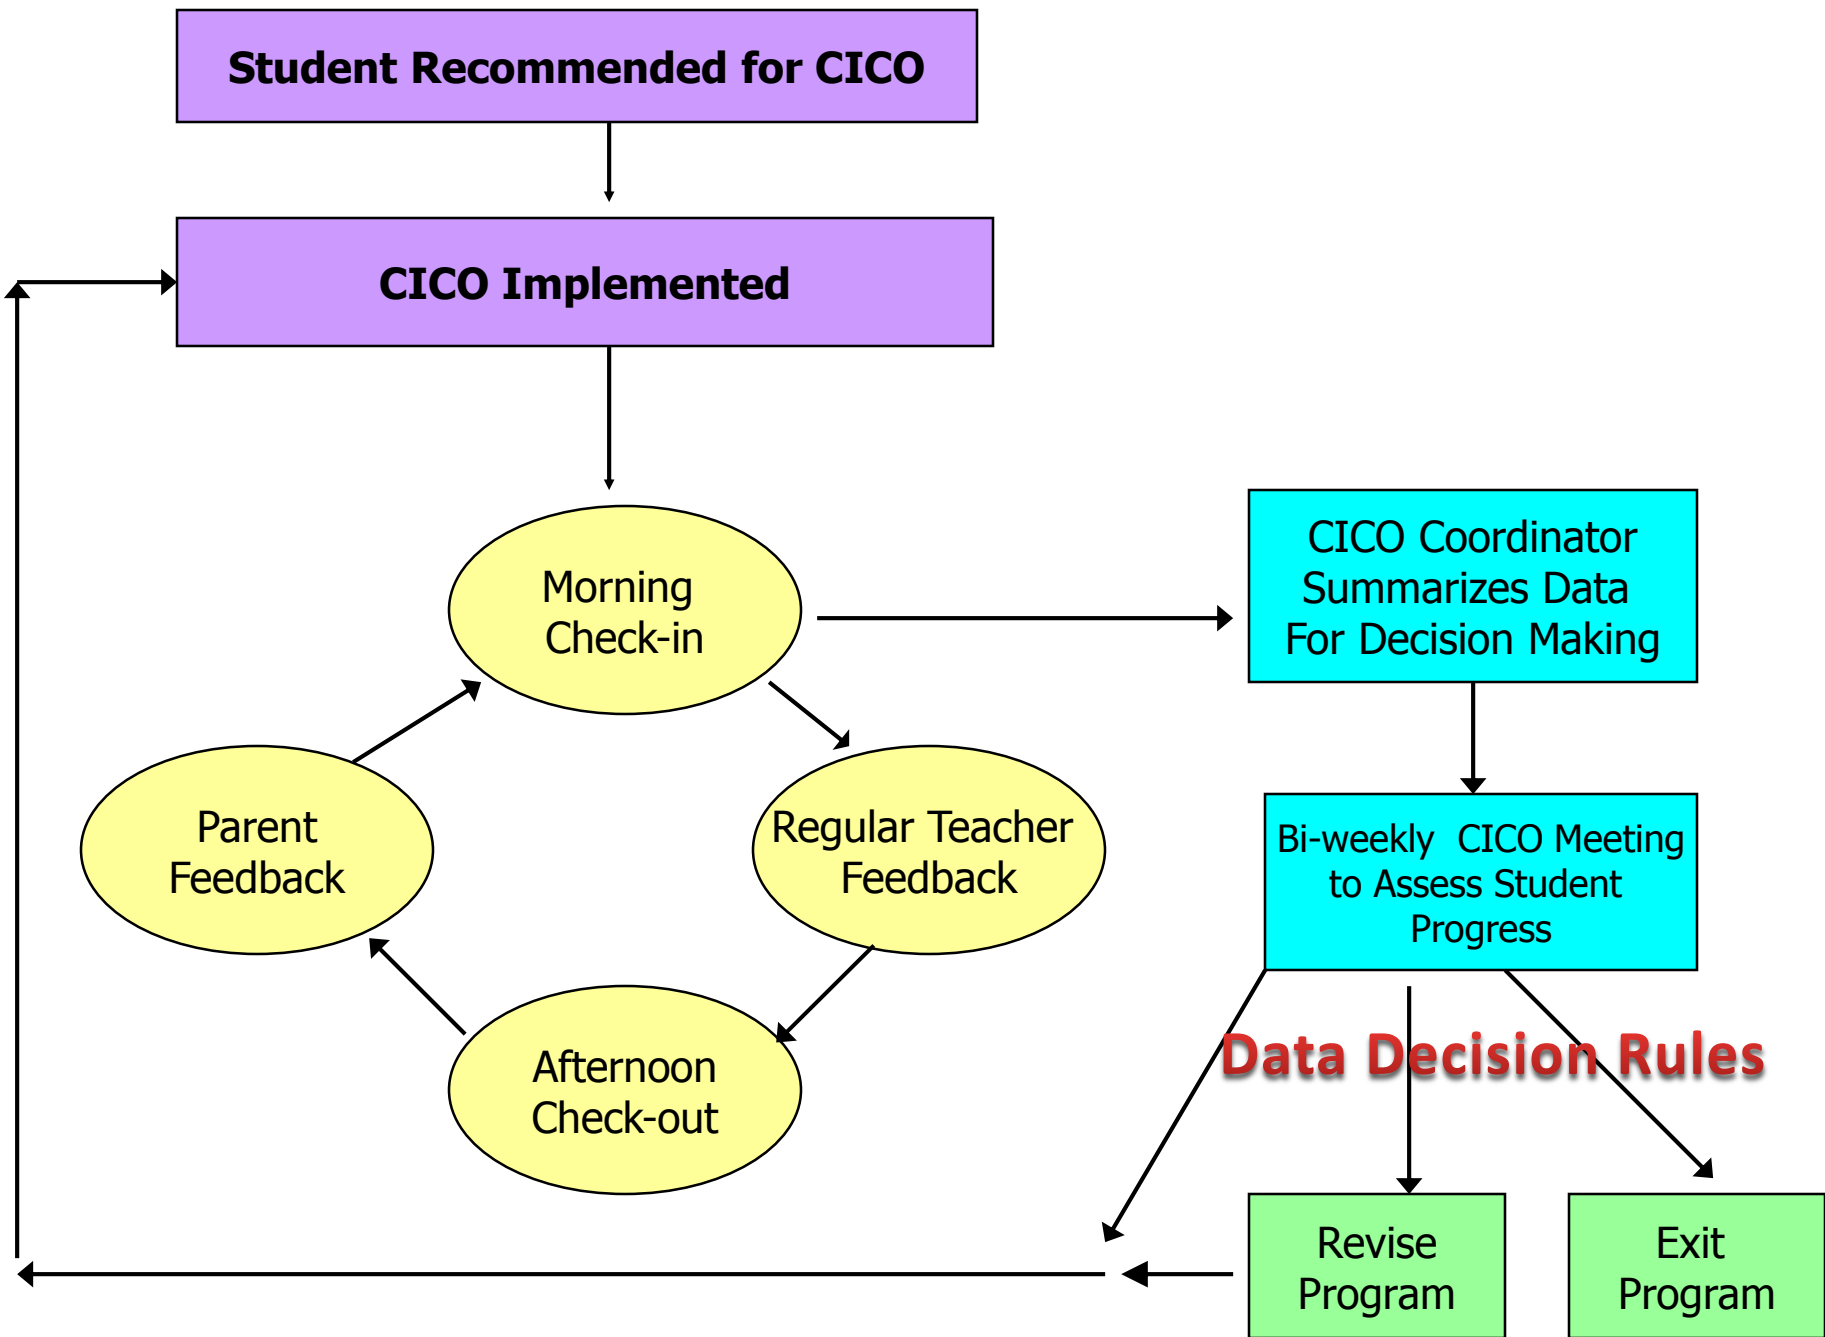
Student Recommended for CICO

CICO Implemented

Morning Check-in

Regular Teacher Feedback

Afternoon Check-out

Parent Feedback

CICO Coordinator Summarizes Data For Decision Making

Bi-weekly CICO Meeting to Assess Student Progress

Data Decision Rules

Revise Program

Exit Program